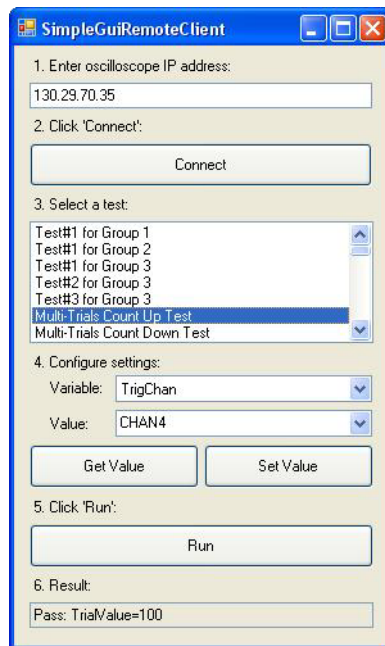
SimpleGuiRemoteClient

1. Enter oscilloscope IP address:

130.29.70.35

2. Click 'Connect':

Connect

3. Select a test:

Test#1 for Group 1
Test#1 for Group 2
Test#1 for Group 3
Test#2 for Group 3
Test#3 for Group 3
Multi-Trials Count Up Test
Multi-Trials Count Down Test

4. Configure settings:

Variable: TrigChan

Value: CHAN4

Get Value

Set Value

5. Click 'Run':

Run

6. Result:

Pass: TrialValue=100